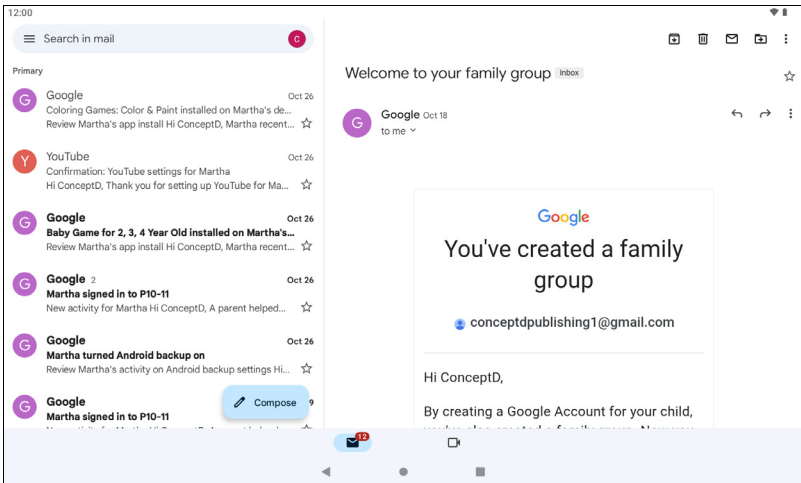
12:00

Search in mail

C

Primary

G
Google
Oct 26
Coloring Games: Color & Paint installed on Martha's de...
Review Martha's app install Hi ConceptD, Martha recent...

Y
YouTube
Oct 26
Confirmation: YouTube settings for Martha
Hi ConceptD, Thank you for setting up YouTube for Ma...

G
Google
Oct 26
Baby Game for 2, 3, 4 Year Old installed on Martha's...
Review Martha's app install Hi ConceptD, Martha recent...

G
Google 2
Oct 26
Martha signed in to P10-11
New activity for Martha Hi ConceptD, A parent helped...

G
Google
Oct 26
Martha turned Android backup on
Review Martha's activity on Android backup settings Hi...

G
Google
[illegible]9
Martha signed in to P10-11
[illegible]

Compose

12

Welcome to your family group Inbox

G
Google Oct 18
to me

Google

You've created a family group

conceptdpublishing1@gmail.com

Hi ConceptD,

By creating a Google Account for your child, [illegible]